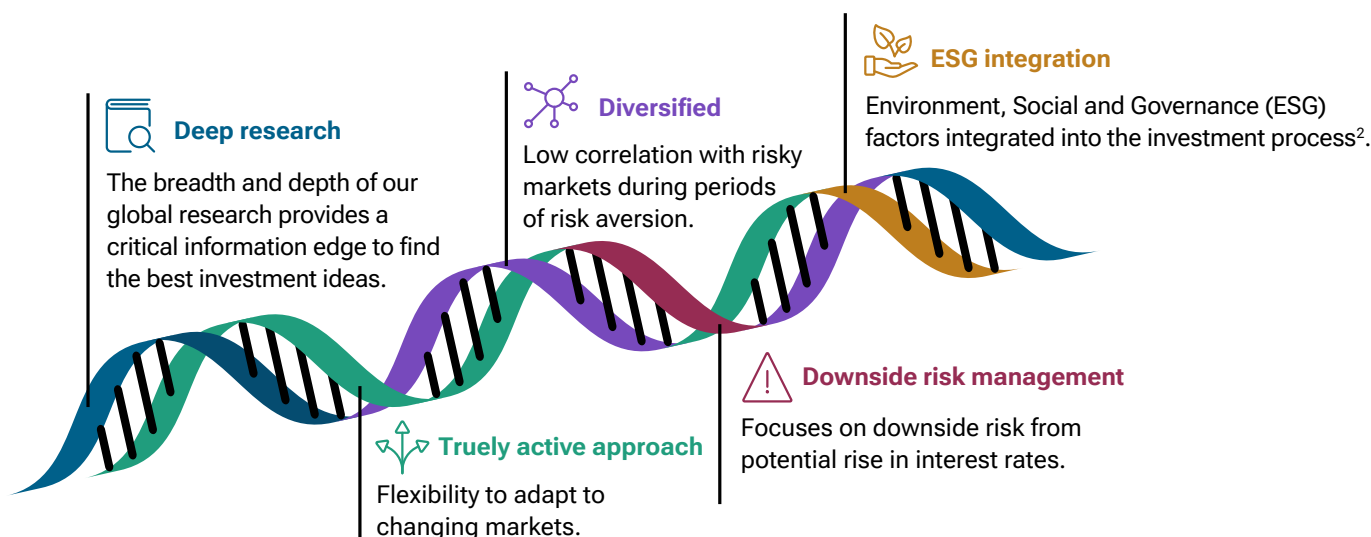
ESG integration

Environment, Social and Governance (ESG) factors integrated into the investment process$^2$.

Diversified

Low correlation with risky markets during periods of risk aversion.

Deep research

The breadth and depth of our global research provides a critical information edge to find the best investment ideas.

Downside risk management

Focuses on downside risk from potential rise in interest rates.

Truely active approach

Flexibility to adapt to changing markets.